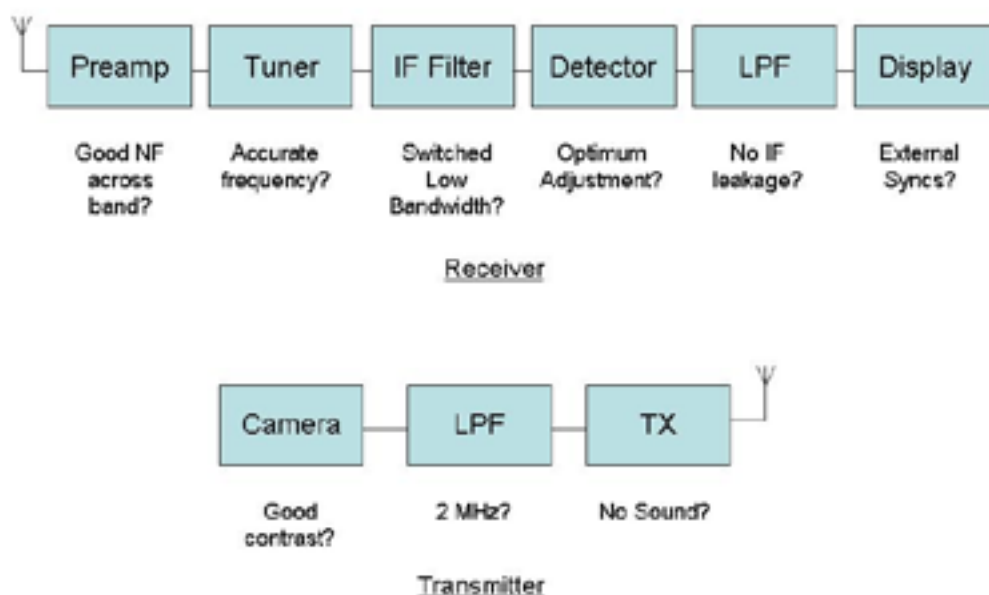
Preamp | Tuner | IF Filter | Detector | LPF | Display

Good NF across band?

Accurate frequency?

Switched Low Bandwidth?

Optimum Adjustment?

No IF leakage?

External Syncs?

Receiver

Camera | LPF | TX

Good contrast?

2 MHz?

No Sound?

Transmitter